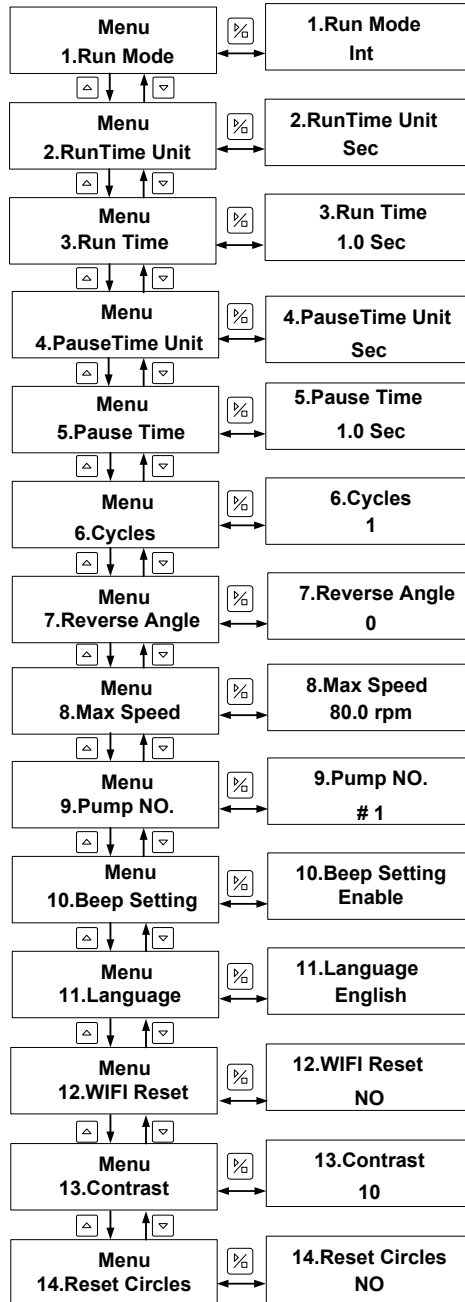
Menu
1.Run Mode

1.Run Mode
Int

Menu
2.RunTime Unit

2.RunTime Unit
Sec

Menu
3.Run Time

3.Run Time
1.0 Sec

Menu
4.PauseTime Unit

4.PauseTime Unit
Sec

Menu
5.Pause Time

5.Pause Time
1.0 Sec

Menu
6.Cycles

6.Cycles
1

Menu
7.Reverse Angle

7.Reverse Angle
0

Menu
8.Max Speed

8.Max Speed
80.0 rpm

Menu
9.Pump NO.

9.Pump NO.
# 1

Menu
10.Beep Setting

10.Beep Setting
Enable

Menu
11.Language

11.Language
English

Menu
12.WIFI Reset

12.WIFI Reset
NO

Menu
13.Contrast

13.Contrast
10

Menu
14.Reset Circles

14.Reset Circles
NO